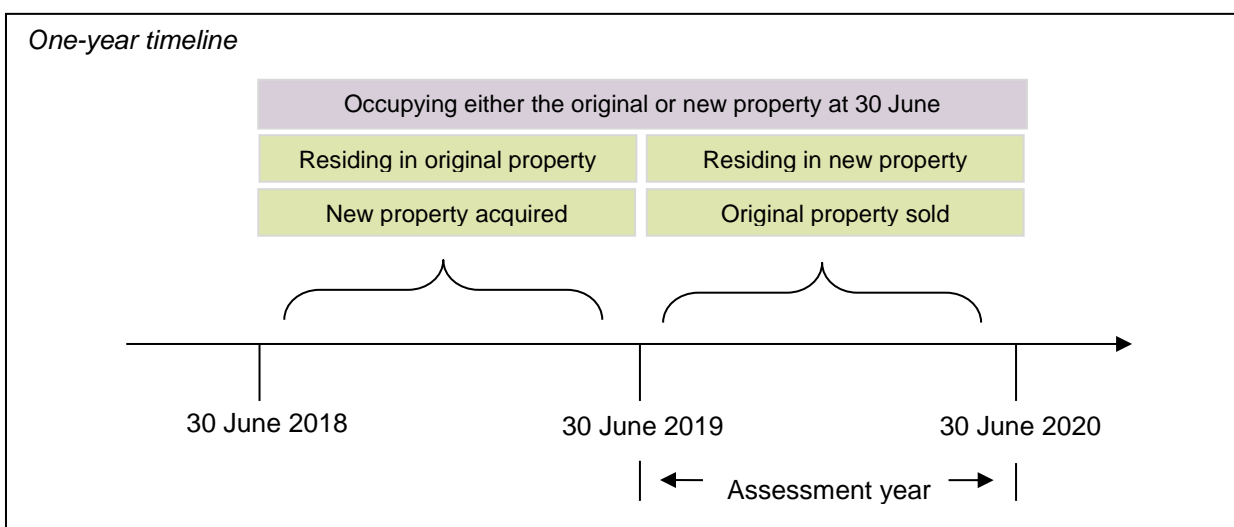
One-year timeline

Occupying either the original or new property at 30 June

| Residing in original property | Residing in new property |
|---|---|
| New property acquired | Original property sold |

30 June 2018

30 June 2019

30 June 2020

Assessment year